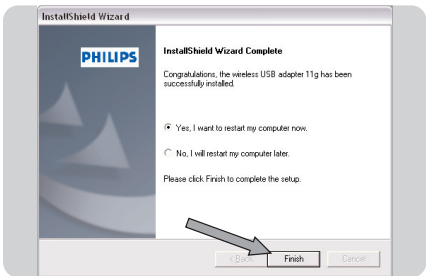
InstallShield Wizard

PHILIPS

InstallShield Wizard Complete

Congratulations, the wireless USB adapter 11g has been successfully installed.

Yes, I want to restart my computer now.

No, I will restart my computer later.

Please click Finish to complete the setup.

< Back

Finish

Cancel